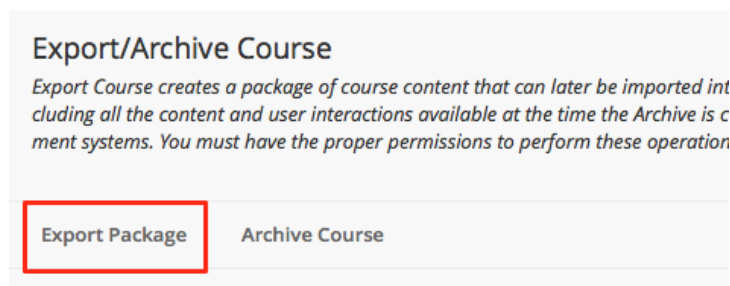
Export/Archive Course

Export Course creates a package of course content that can later be imported int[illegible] cluding all the content and user interactions available at the time the Archive is c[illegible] ment systems. You must have the proper permissions to perform these operatio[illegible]

Export Package

Archive Course